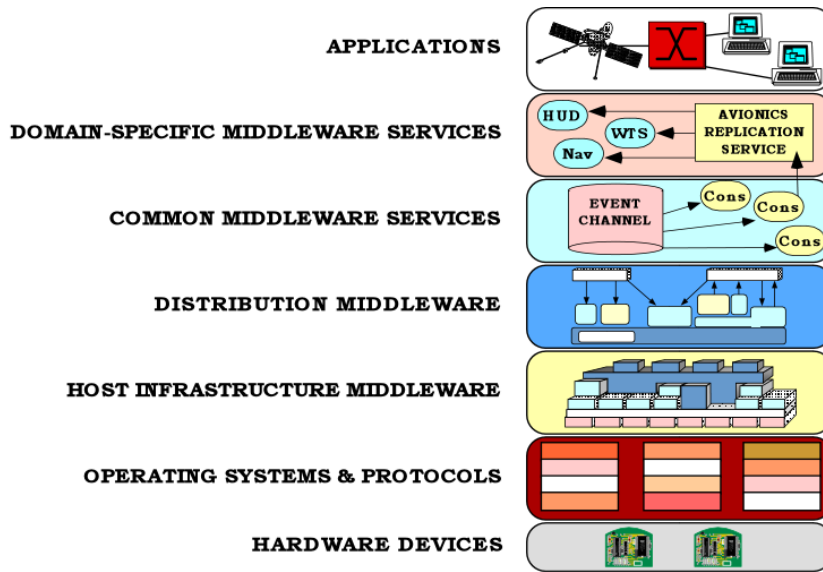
APPLICATIONS

DOMAIN-SPECIFIC MIDDLEWARE SERVICES

HUD

WTS

Nav

AVIONICS REPLICATION SERVICE

COMMON MIDDLEWARE SERVICES

EVENT CHANNEL

Cons

Cons

Cons

DISTRIBUTION MIDDLEWARE

HOST INFRASTRUCTURE MIDDLEWARE

OPERATING SYSTEMS & PROTOCOLS

HARDWARE DEVICES